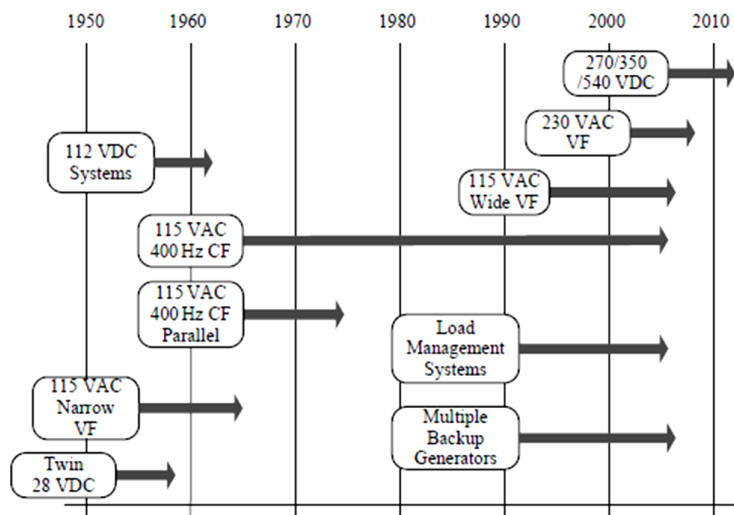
1950
1960
1970
1980
1990
2000
2010

270/350 /540 VDC

230 VAC VF

112 VDC Systems

115 VAC Wide VF

115 VAC 400 Hz CF

115 VAC 400 Hz CF Parallel

Load Management Systems

115 VAC Narrow VF

Multiple Backup Generators

Twin 28 VDC